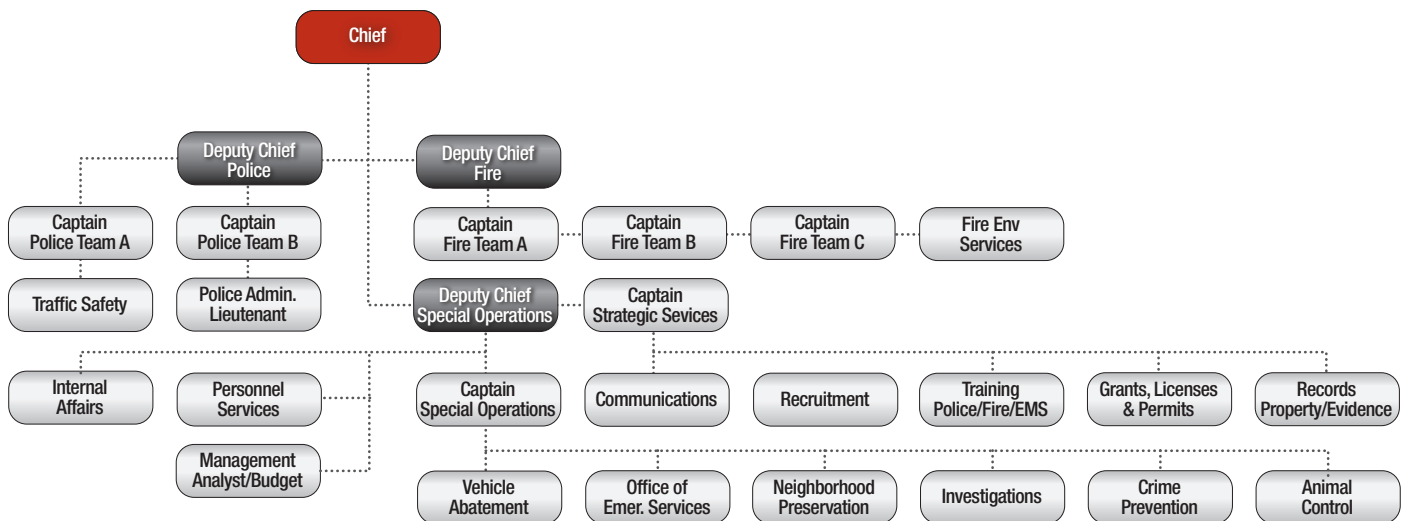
Chief

Deputy Chief
Police

Deputy Chief
Fire

Captain
Police Team A

Captain
Police Team B

Captain
Fire Team A

Captain
Fire Team B

Captain
Fire Team C

Fire Env
Services

Traffic Safety

Police Admin.
Lieutenant

Deputy Chief
Special Operations

Captain
Strategic Services

Internal
Affairs

Personnel
Services

Captain
Special Operations

Communications

Recruitment

Training
Police/Fire/EMS

Grants, Licenses
& Permits

Records
Property/Evidence

Management
Analyst/Budget

Vehicle
Abatement

Office of
Emer. Services

Neighborhood
Preservation

Investigations

Crime
Prevention

Animal
Control